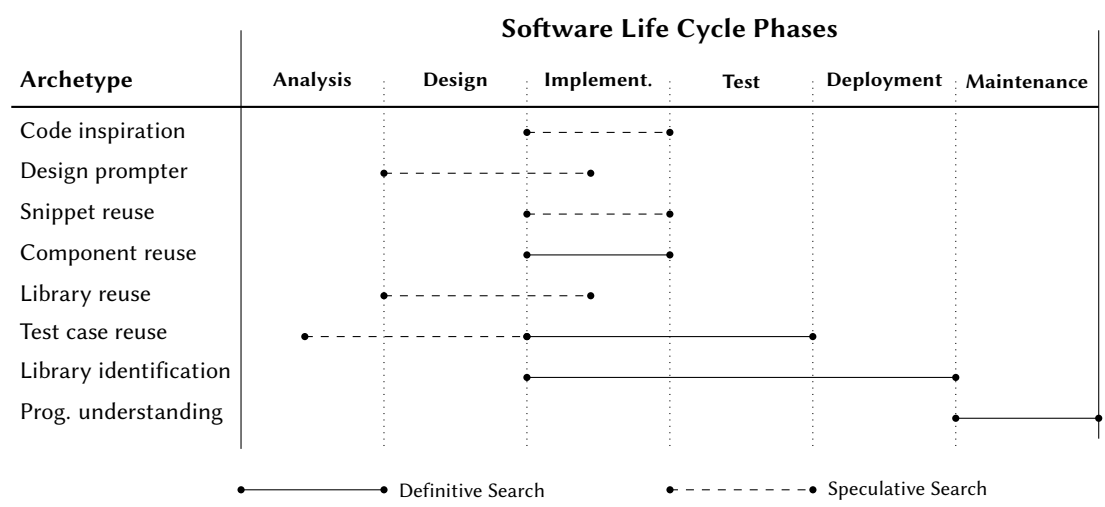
| Archetype | Software Life Cycle Phases | | | | | |
|---|---|---|---|---|---|---|
| | Analysis | Design | Implement. | Test | Deployment | Maintenance |
| Code inspiration | | | | | | |
| Design prompter | | | | | | |
| Snippet reuse | | | | | | |
| Component reuse | | | | | | |
| Library reuse | | | | | | |
| Test case reuse | | | | | | |
| Library identification | | | | | | |
| Prog. understanding | | | | | | |

Definitive Search

Speculative Search